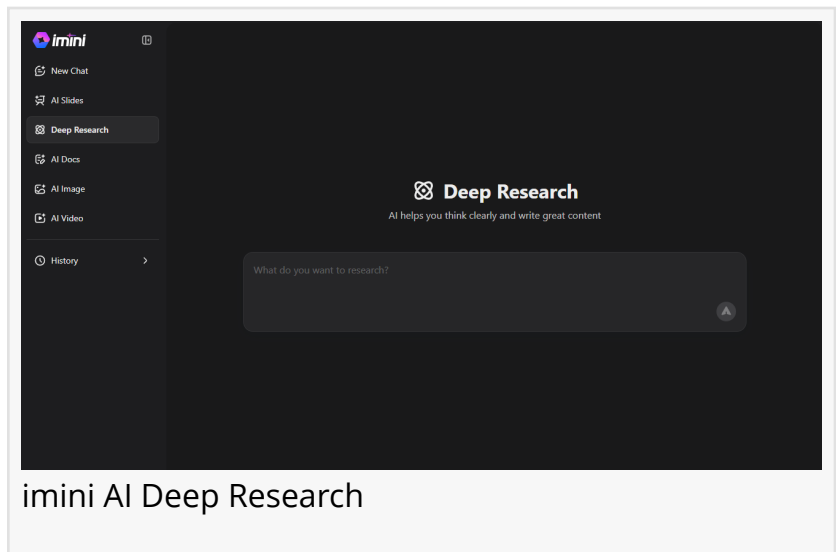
imini

New Chat

AI Slides

Deep Research

AI Docs

AI Image

AI Video

History

Deep Research

AI helps you think clearly and write great content

What do you want to research?

imini AI Deep Research